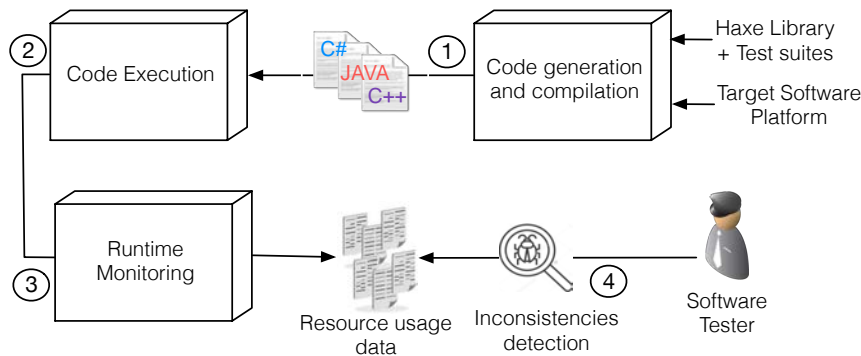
2

Code Execution

C#

JAVA

C++

1

Code generation and compilation

Haxe Library + Test suites

Target Software Platform

Runtime Monitoring

3

Resource usage data

Inconsistencies detection

4

Software Tester